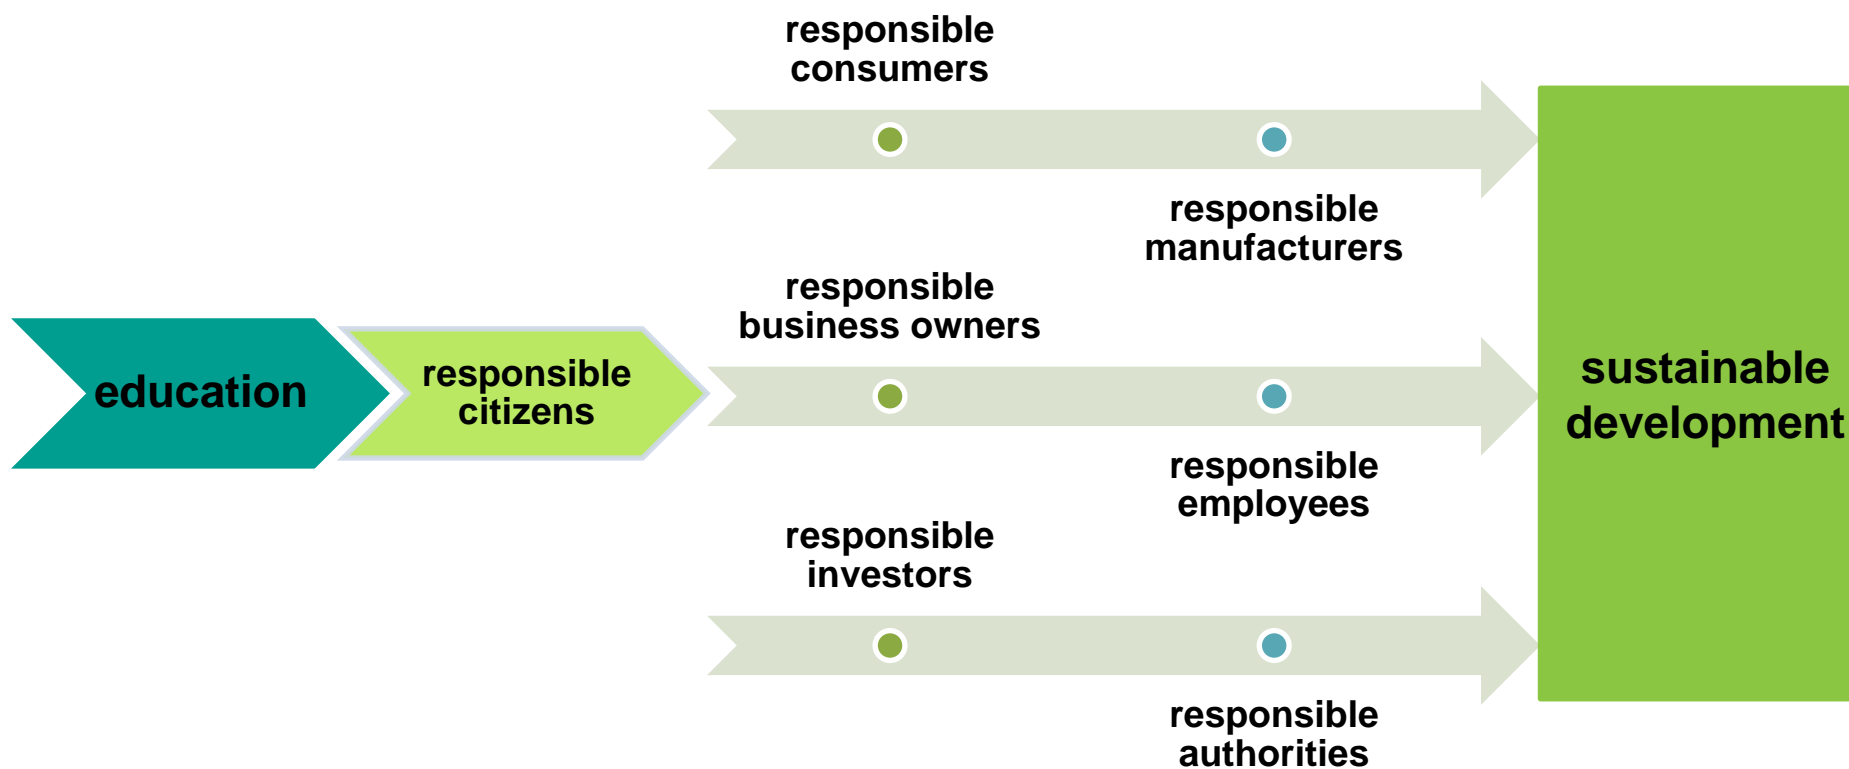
education

responsible citizens

responsible consumers

responsible manufacturers

responsible business owners

responsible employees

responsible investors

responsible authorities

sustainable development